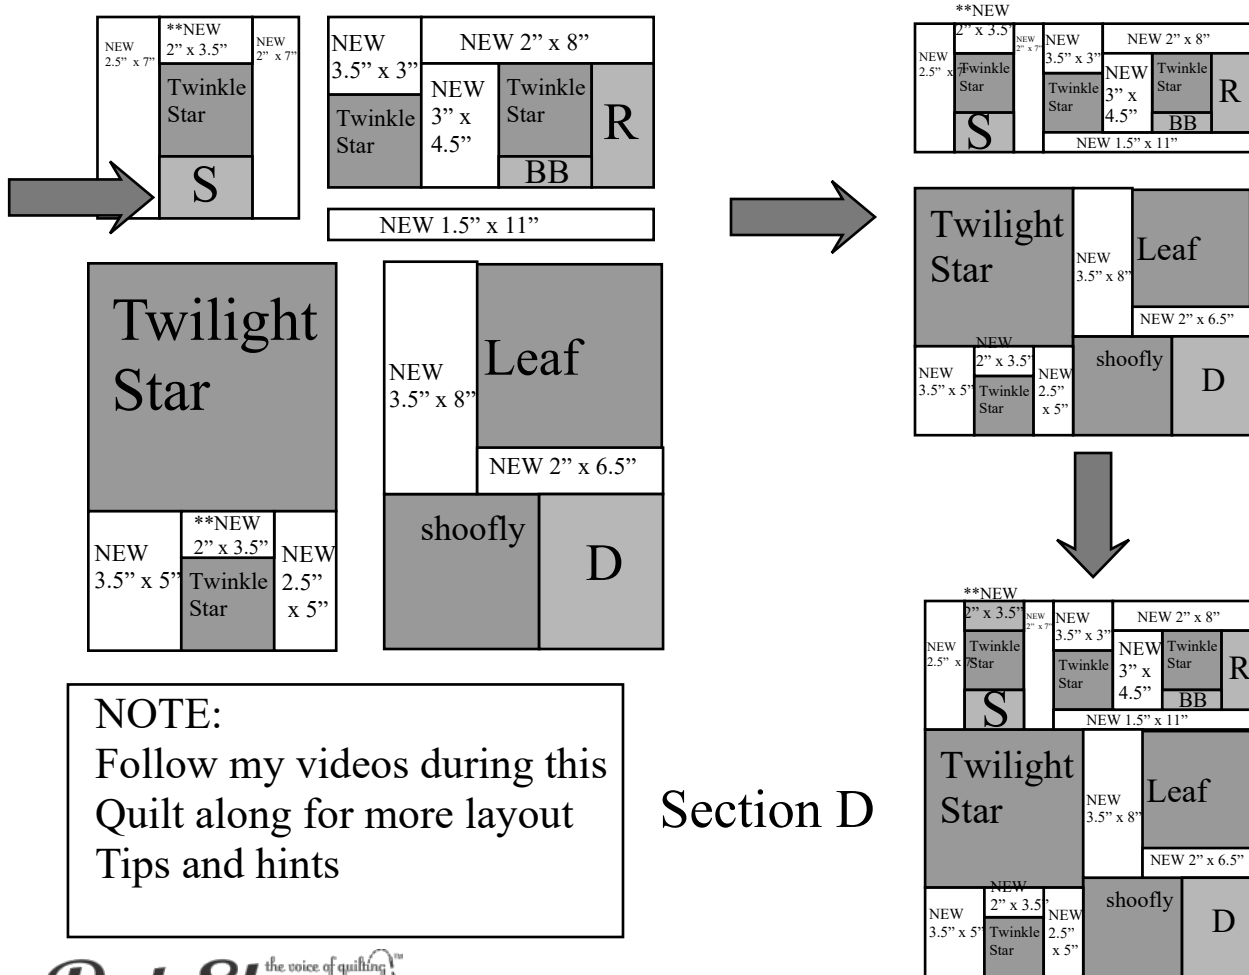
NEW 2.5" x 7"
**NEW 2" x 3.5"
Twinkle Star
S
NEW 2" x 7"

NEW 3.5" x 3"
NEW 2" x 8"
Twinkle Star
NEW 3" x 4.5"
Twinkle Star
BB
R

NEW 1.5" x 11"

Twilight Star
NEW 3.5" x 5"
**NEW 2" x 3.5"
Twinkle Star
NEW 2.5" x 5"

NEW 3.5" x 8"
Leaf
NEW 2" x 6.5"
shoofly
D

**NEW 2" x 3.5"
NEW 2.5" x 7"
Twinkle Star
S
NEW 2" x 7"
NEW 3.5" x 3"
NEW 2" x 8"
Twinkle Star
NEW 3" x 4.5"
Twinkle Star
BB
R
NEW 1.5" x 11"

Twilight Star
NEW 3.5" x 8"
Leaf
NEW 2" x 6.5"
NEW 3.5" x 5"
NEW 2" x 3.5"
Twinkle Star
NEW 2.5" x 5"
shoofly
D

**NEW 2" x 3.5"
NEW 2.5" x 7"
Twinkle Star
S
NEW 2" x 7"
NEW 3.5" x 3"
NEW 2" x 8"
Twinkle Star
NEW 3" x 4.5"
Twinkle Star
BB
R
NEW 1.5" x 11"
Twilight Star
NEW 3.5" x 8"
Leaf
NEW 2" x 6.5"
NEW 3.5" x 5"
NEW 2" x 3.5"
Twinkle Star
NEW 2.5" x 5"
shoofly
D

NOTE:
Follow my videos during this Quilt along for more layout Tips and hints

Section D

the voice of quilting